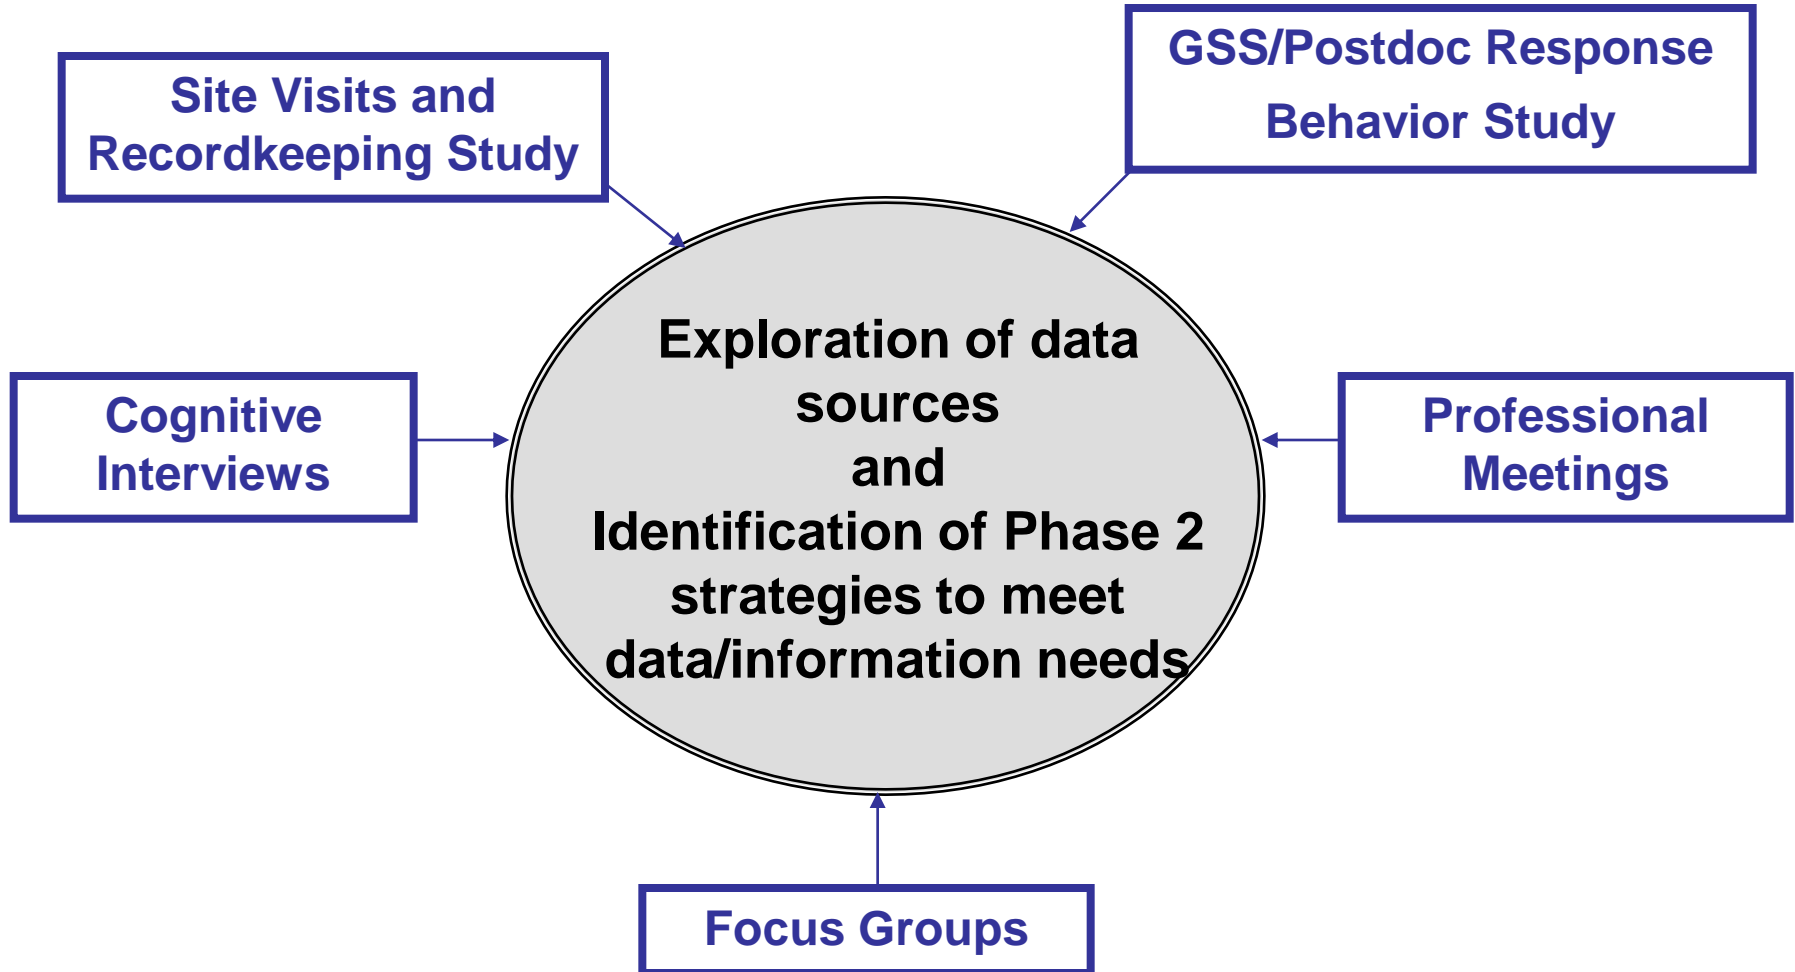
Site Visits and Recordkeeping Study

GSS/Postdoc Response Behavior Study

Cognitive Interviews

Exploration of data sources
and
Identification of Phase 2 strategies to meet data/information needs

Professional Meetings

Focus Groups